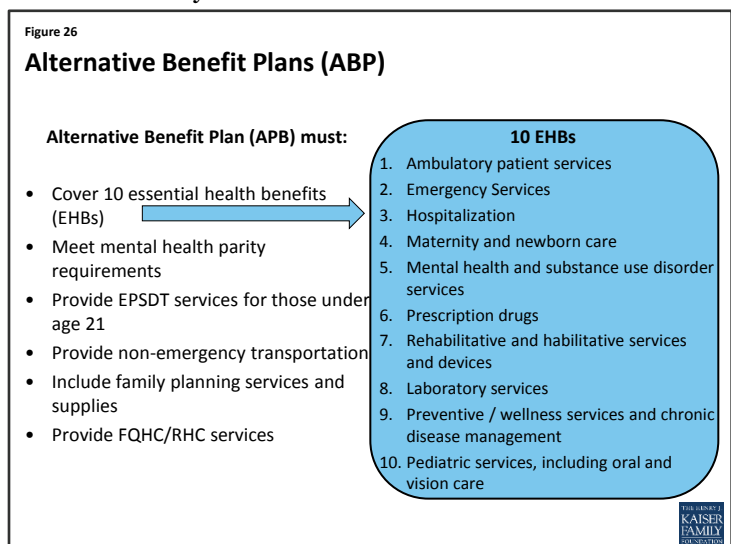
Figure 26

Alternative Benefit Plans (ABP)

Alternative Benefit Plan (APB) must:

- Cover 10 essential health benefits (EHBs)
- Meet mental health parity requirements
- Provide EPSDT services for those under age 21
- Provide non-emergency transportation
- Include family planning services and supplies
- Provide FQHC/RHC services

10 EHBs

1. Ambulatory patient services
2. Emergency Services
3. Hospitalization
4. Maternity and newborn care
5. Mental health and substance use disorder services
6. Prescription drugs
7. Rehabilitative and habilitative services and devices
8. Laboratory services
9. Preventive / wellness services and chronic disease management
10. Pediatric services, including oral and vision care

THE HENRY J. KAISER FAMILY FOUNDATION